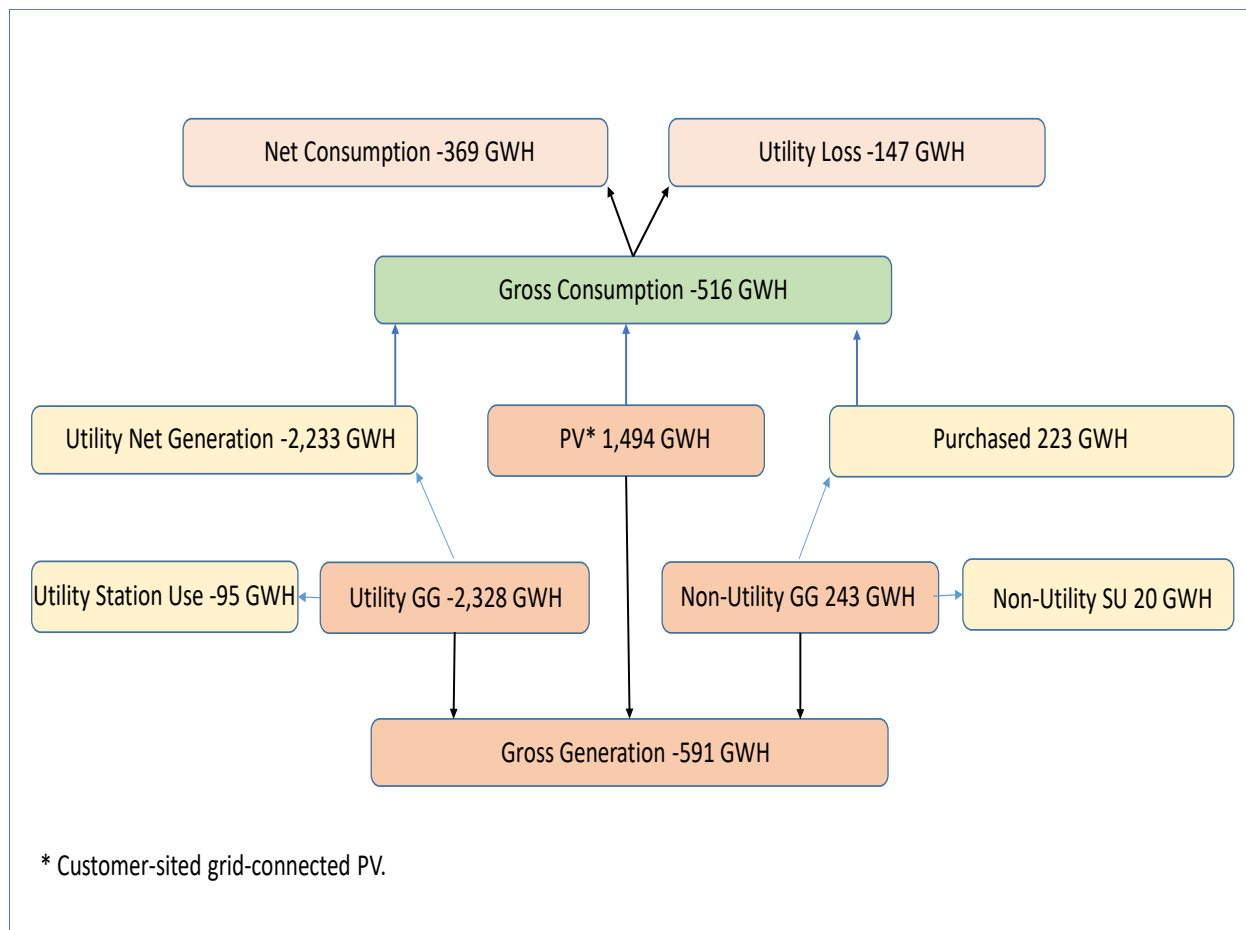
Net Consumption -369 GWH

Utility Loss -147 GWH

Gross Consumption -516 GWH

Utility Net Generation -2,233 GWH

PV* 1,494 GWH

Purchased 223 GWH

Utility Station Use -95 GWH

Utility GG -2,328 GWH

Non-Utility GG 243 GWH

Non-Utility SU 20 GWH

Gross Generation -591 GWH

* Customer-sited grid-connected PV.